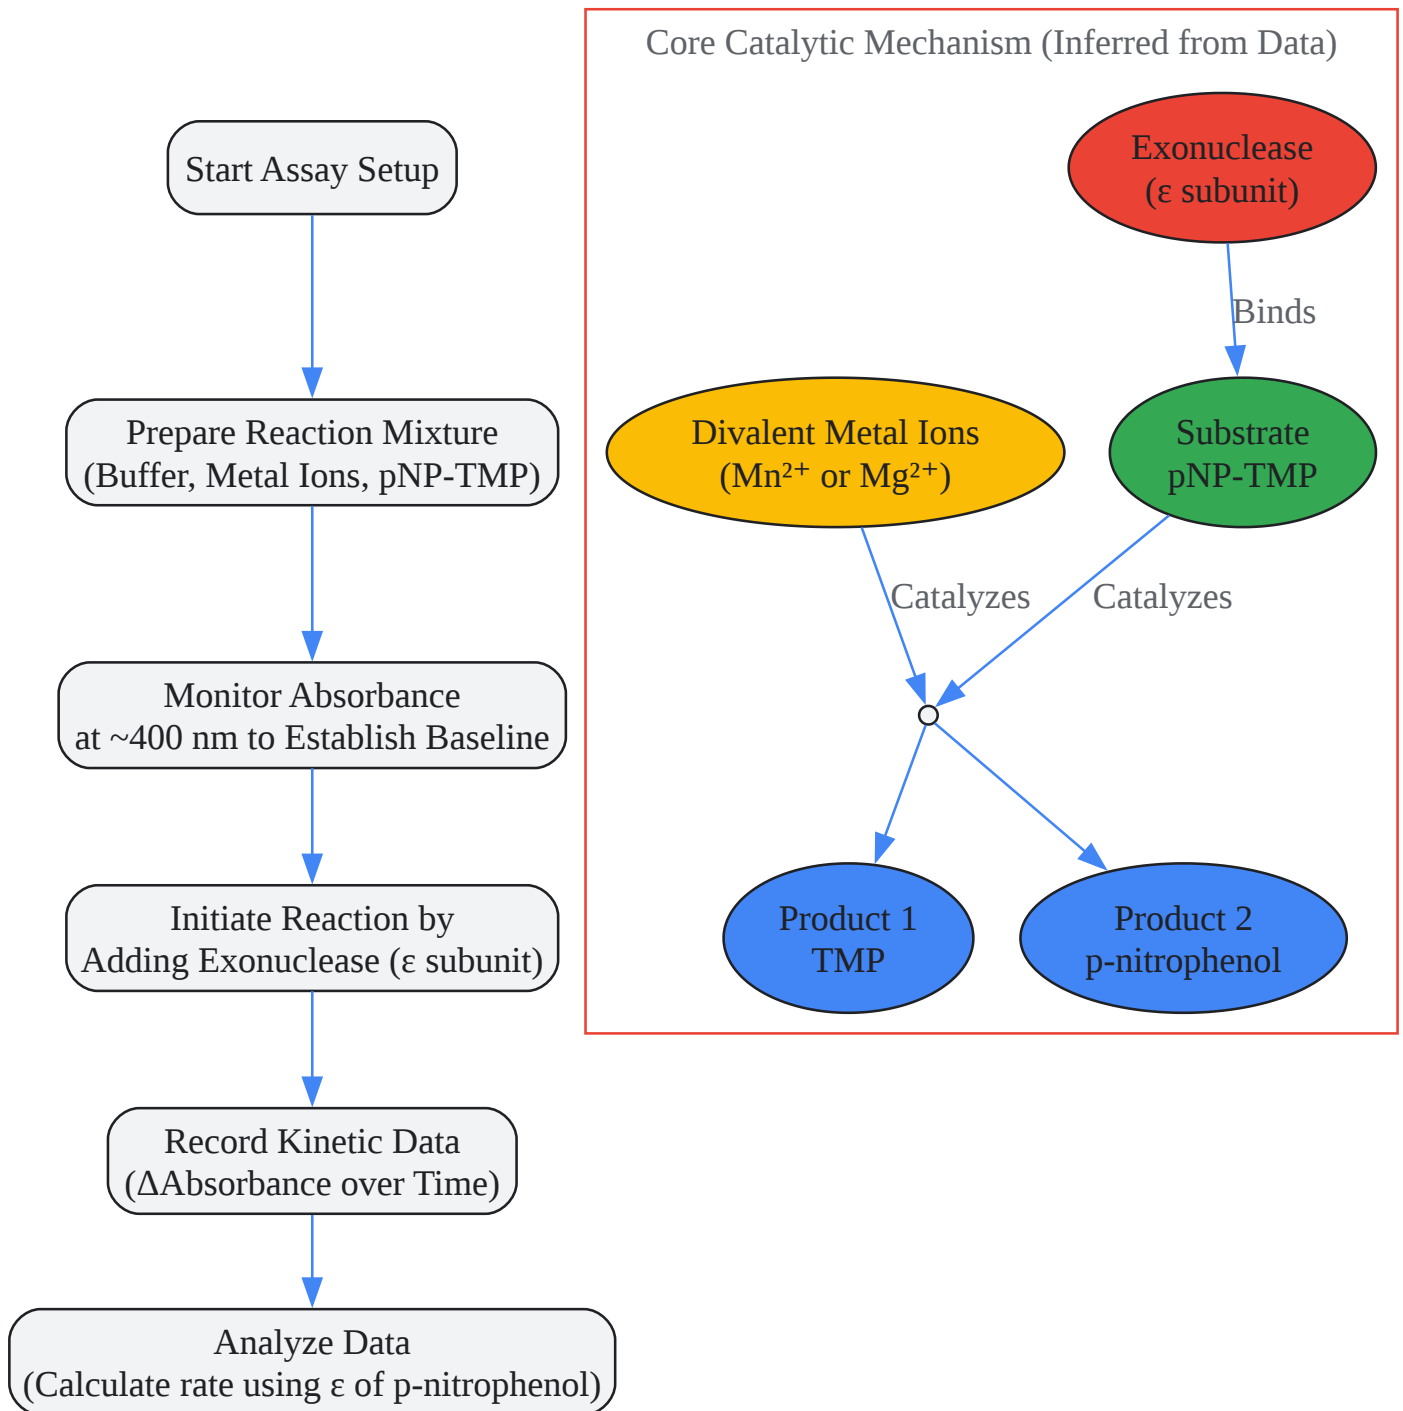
Start Assay Setup

Prepare Reaction Mixture (Buffer, Metal Ions, pNP-TMP)

Monitor Absorbance at ~400 nm to Establish Baseline

Initiate Reaction by Adding Exonuclease (ε subunit)

Record Kinetic Data (ΔAbsorbance over Time)

Analyze Data (Calculate rate using ε of p-nitrophenol)

Core Catalytic Mechanism (Inferred from Data)

Exonuclease (ε subunit)

Binds

Divalent Metal Ions ($Mn^{2+}$ or $Mg^{2+}$)

Substrate pNP-TMP

Catalyzes

Catalyzes

Product 1 TMP

Product 2 p-nitrophenol